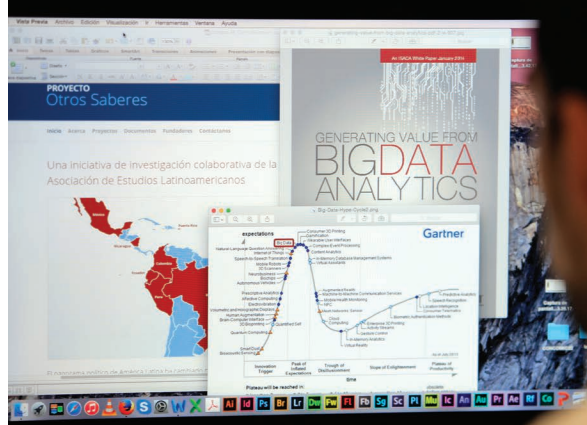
Vista Previa Archivo Edición Visualización Ir Herramientas Ventana Ayuda

PROYECTO
Otros Saberes

Inicio Acerca Proyectos Documentos Fundadores Contáctenos

Una iniciativa de investigación colaborativa de la Asociación de Estudios Latinoamericanos

An ISACA White Paper January 2014

GENERATING VALUE FROM BIG DATA ANALYTICS

Big-Data-Hype-Cycle2.png

Gartner

expectations

Big Data

Consumer 3D Printing
Gamification
Wearable User Interfaces
Complex-Event Processing
Content Analytics
In-Memory Database Management Systems
Virtual Assistants
Natural-Language Question Answering
Internet of Things
Speech-to-Speech Translation
Mobile Robots
3D Scanners
Neurobusiness
Biochips
Autonomous Vehicles
Prescriptive Analytics
Affective Computing
Electrovibration
Volumetric and Holographic Displays
Human Augmentation
Brain-Computer Interface
3D Bioprinting
Quantified Self
Quantum Computing
Smart Dust
Bioacoustic Sensing
Augmented Reality
Machine-to-Machine Communication Services
Mobile Health Monitoring
NFC
Mesh Networks: Sensor
Cloud Computing
In-Memory Analytics
Virtual Reality
Enterprise 3D Printing
Activity Streams
Gesture Control
Predictive Analytics
Speech Recognition
Location Intelligence
Consumer Telematics
Biometric Authentication Methods

Innovation Trigger
Peak of Inflated Expectations
Trough of Disillusionment
Slope of Enlightenment
Plateau of Productivity

time

As of July 2013

Plateau will be reached in: